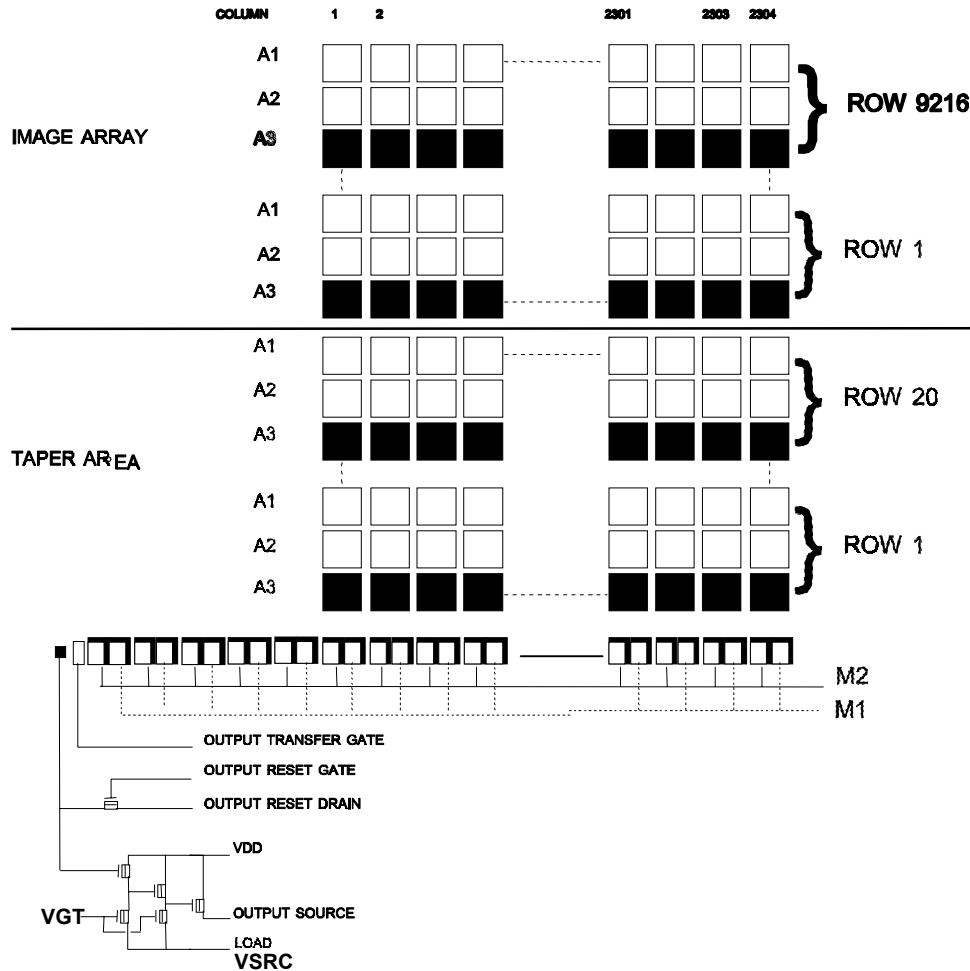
COLUMN 1 2 2301 2303 2304

A1
A2
A3
ROW 9216

IMAGE ARRAY

A1
A2
A3
ROW 1

A1
A2
A3
ROW 20

TAPER AREA

A1
A2
A3
ROW 1

M2
M1

OUTPUT TRANSFER GATE
OUTPUT RESET GATE
OUTPUT RESET DRAIN
VDD
OUTPUT SOURCE
VGT
LOAD
VSRC